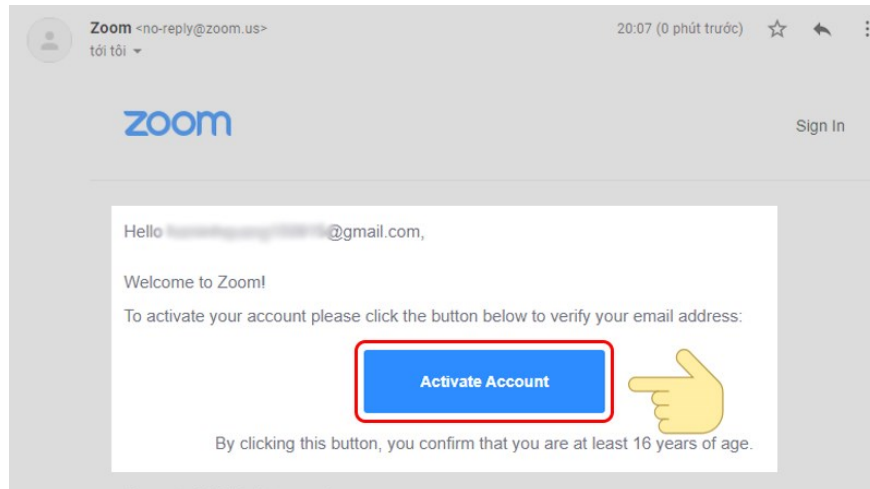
Zoom <no-reply@zoom.us>
tới tôi

20:07 (0 phút trước)

zoom

Sign In

Hello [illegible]@gmail.com,

Welcome to Zoom!

To activate your account please click the button below to verify your email address:

Activate Account

By clicking this button, you confirm that you are at least 16 years of age.